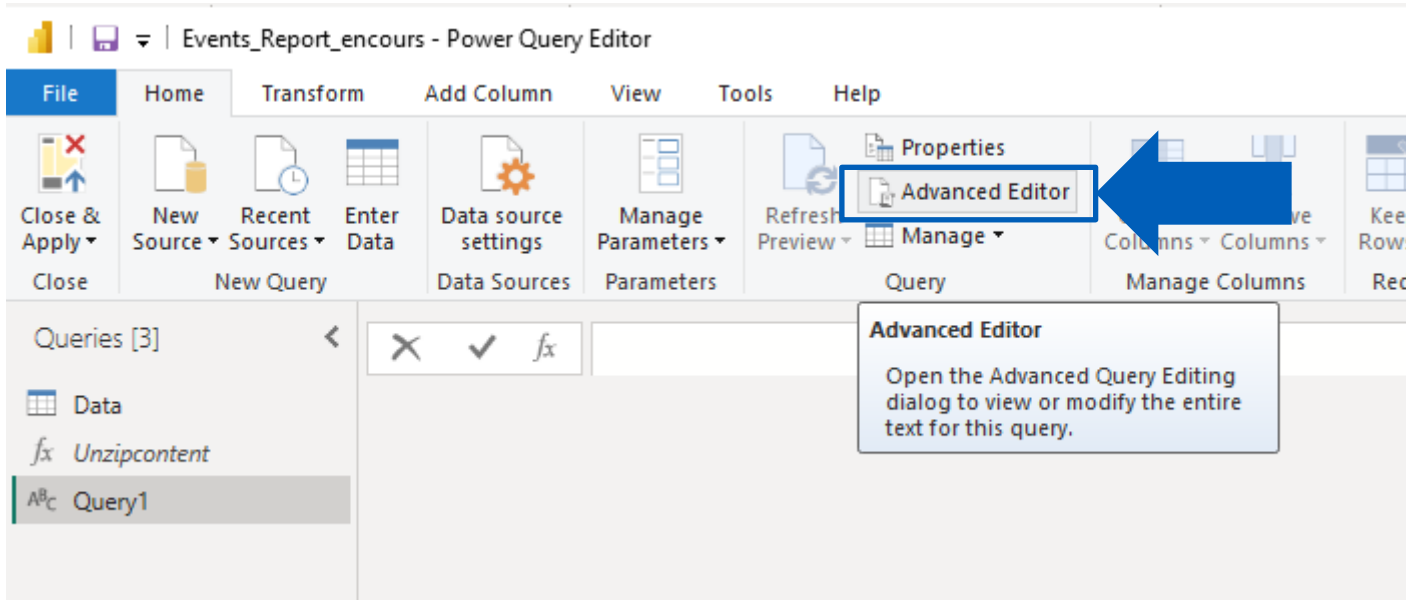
Events_Report_encours - Power Query Editor

File
Home
Transform
Add Column
View
Tools
Help

Close & Apply
Close
New Source
Recent Sources
Enter Data
New Query
Data source settings
Data Sources
Manage Parameters
Parameters
Refresh Preview
Properties
Advanced Editor
Manage
Query
Columns
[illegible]ve Columns
Manage Columns
Kee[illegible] Rows
Re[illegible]

Queries [3]
Data
Unzipcontent
Query1

$fx$

Advanced Editor
Open the Advanced Query Editing dialog to view or modify the entire text for this query.